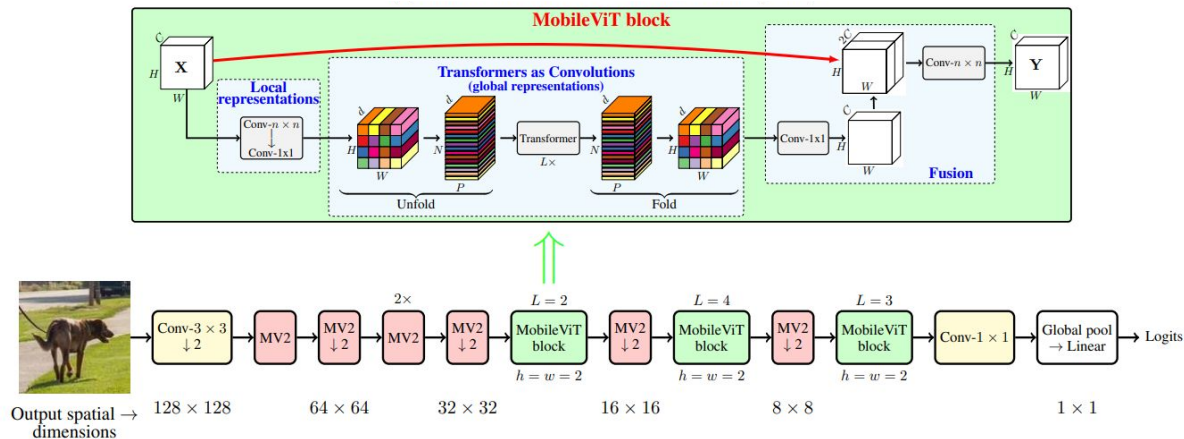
MobileViT block

$C$

$H$ $\mathbf{X}$

$W$

Local representations

Conv-$n \times n$ ↓ Conv-1x1

Transformers as Convolutions (global representations)

$d$ $H$ $W$

$d$ $N$ $P$

Unfold

Transformer $L\times$

$d$ $N$ $P$

$d$ $H$ $W$

Fold

Conv-1x1

$C$ $H$ $W$

$2C$ $H$ $W$

Conv-$n \times n$

$C$ $H$ $\mathbf{Y}$ $W$

Fusion

Conv-$3 \times 3$ ↓ 2

MV2

MV2 ↓ 2

$2\times$ MV2

MV2 ↓ 2

$L = 2$ MobileViT block $h = w = 2$

MV2 ↓ 2

$L = 4$ MobileViT block $h = w = 2$

MV2 ↓ 2

$L = 3$ MobileViT block $h = w = 2$

Conv-$1 \times 1$

Global pool → Linear

Logits

Output spatial → dimensions

$128 \times 128$

$64 \times 64$

$32 \times 32$

$16 \times 16$

$8 \times 8$

$1 \times 1$